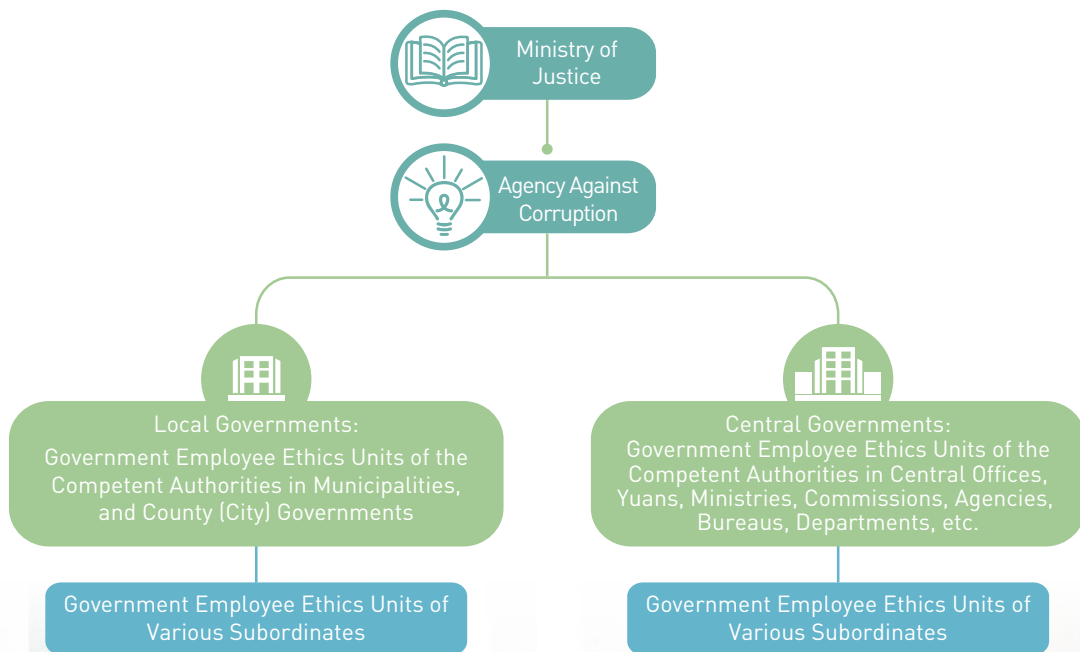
Ministry of Justice

Agency Against Corruption

Local Governments:
Government Employee Ethics Units of the Competent Authorities in Municipalities, and County (City) Governments

Government Employee Ethics Units of Various Subordinates

Central Governments:
Government Employee Ethics Units of the Competent Authorities in Central Offices, Yuans, Ministries, Commissions, Agencies, Bureaus, Departments, etc.

Government Employee Ethics Units of Various Subordinates